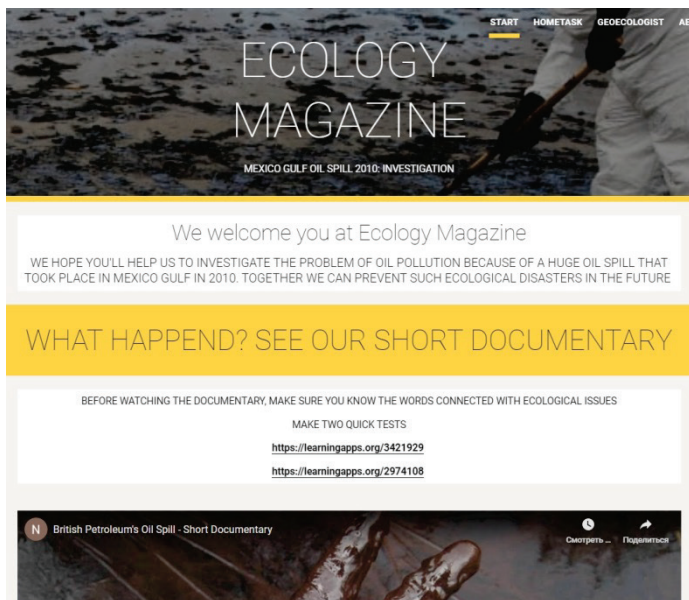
START HOMETASK GEOECOLOGIST AB

ECOLOGY MAGAZINE

MEXICO GULF OIL SPILL 2010: INVESTIGATION

We welcome you at Ecology Magazine

WE HOPE YOU'LL HELP US TO INVESTIGATE THE PROBLEM OF OIL POLLUTION BECAUSE OF A HUGE OIL SPILL THAT TOOK PLACE IN MEXICO GULF IN 2010. TOGETHER WE CAN PREVENT SUCH ECOLOGICAL DISASTERS IN THE FUTURE

WHAT HAPPEND? SEE OUR SHORT DOCUMENTARY

BEFORE WATCHING THE DOCUMENTARY, MAKE SURE YOU KNOW THE WORDS CONNECTED WITH ECOLOGICAL ISSUES

MAKE TWO QUICK TESTS

https://learningapps.org/3421929

https://learningapps.org/2974108

N British Petroleum's Oil Spill - Short Documentary

Смотреть ...

Поделиться